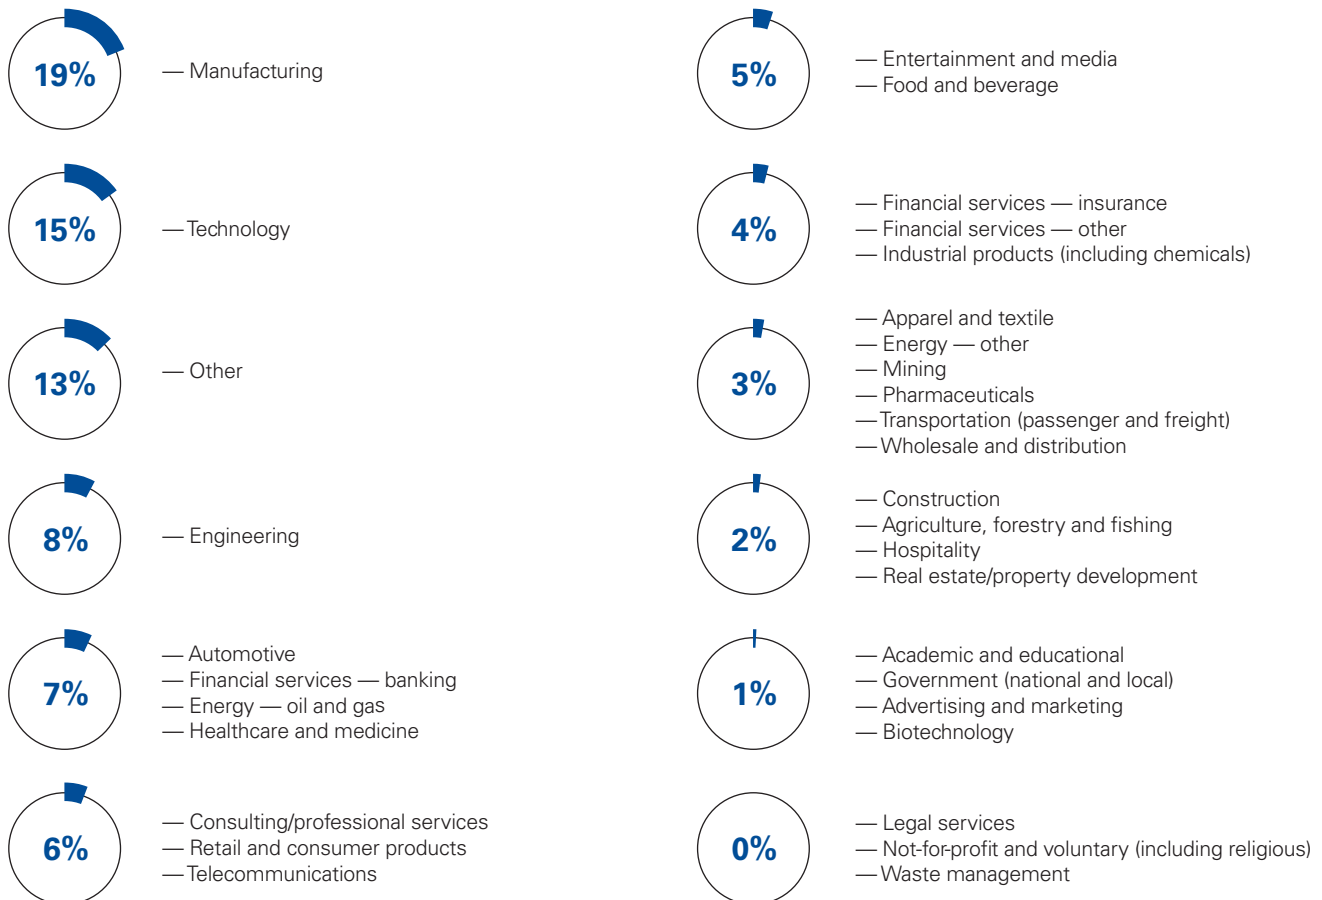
19%
— Manufacturing

15%
— Technology

13%
— Other

8%
— Engineering

7%
— Automotive
— Financial services — banking
— Energy — oil and gas
— Healthcare and medicine

6%
— Consulting/professional services
— Retail and consumer products
— Telecommunications

5%
— Entertainment and media
— Food and beverage

4%
— Financial services — insurance
— Financial services — other
— Industrial products (including chemicals)

3%
— Apparel and textile
— Energy — other
— Mining
— Pharmaceuticals
— Transportation (passenger and freight)
— Wholesale and distribution

2%
— Construction
— Agriculture, forestry and fishing
— Hospitality
— Real estate/property development

1%
— Academic and educational
— Government (national and local)
— Advertising and marketing
— Biotechnology

0%
— Legal services
— Not-for-profit and voluntary (including religious)
— Waste management